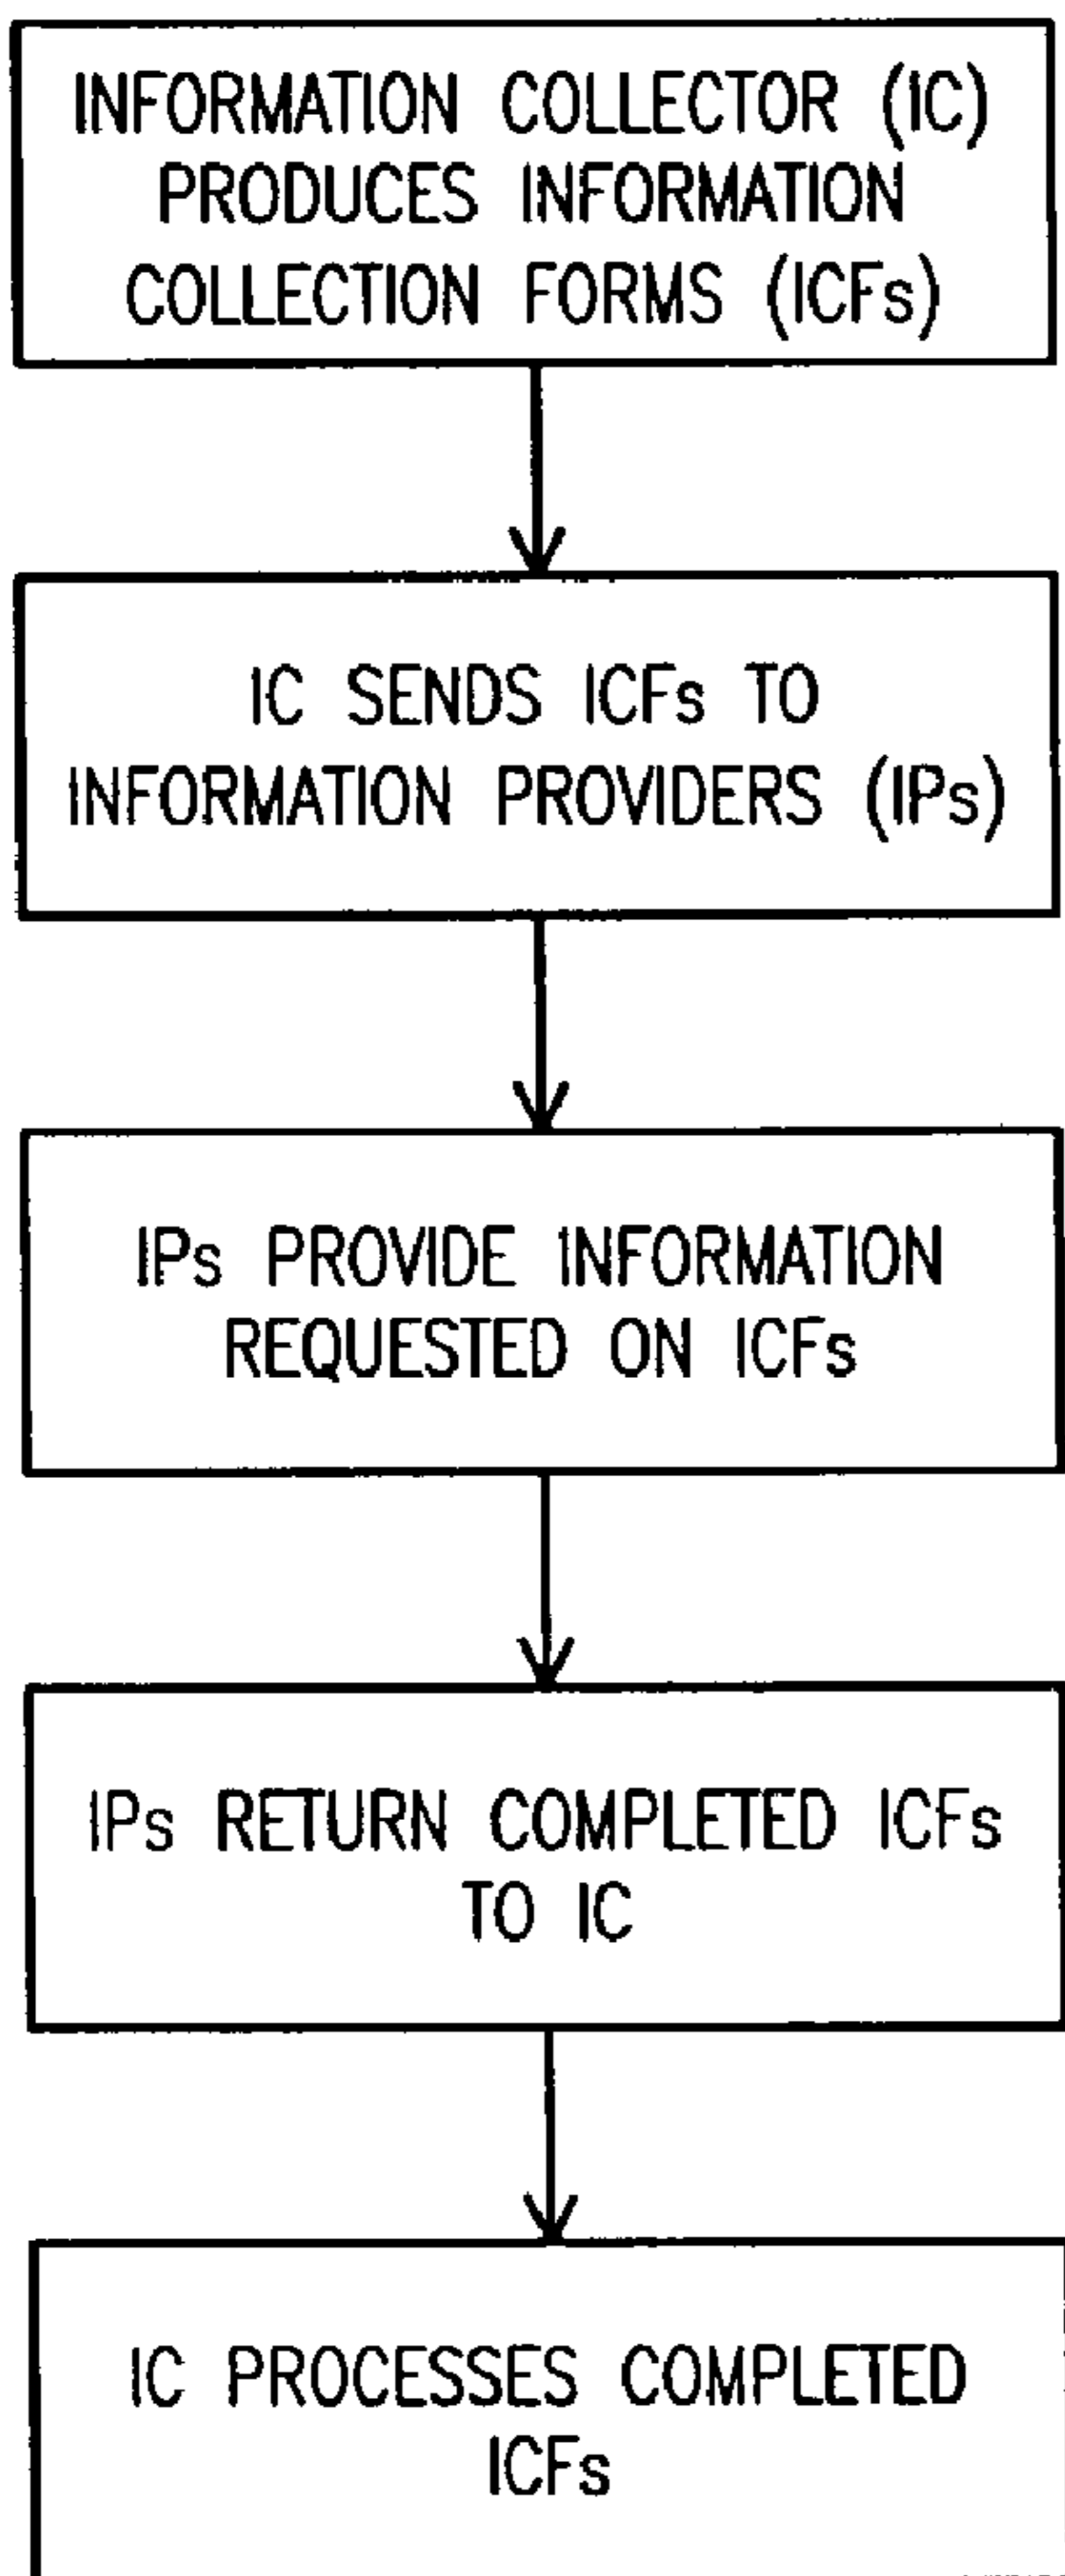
INFORMATION COLLECTOR (IC) PRODUCES INFORMATION COLLECTION FORMS (ICFs)

IC SENDS ICFs TO INFORMATION PROVIDERS (IPs)

IPs PROVIDE INFORMATION REQUESTED ON ICFs

IPs RETURN COMPLETED ICFs TO IC

IC PROCESSES COMPLETED ICFs